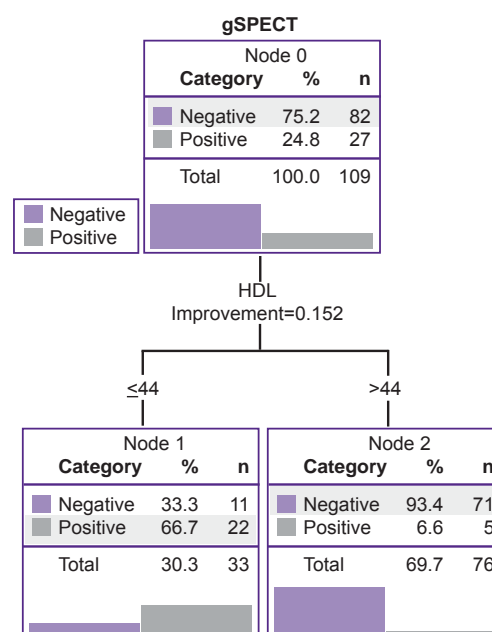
gSPECT

Node 0

| Category | % | n |
|---|---|---|
| Negative | 75.2 | 82 |
| Positive | 24.8 | 27 |
| Total | 100.0 | 109 |

Negative
Positive

HDL
Improvement=0.152

≤44

>44

Node 1

| Category | % | n |
|---|---|---|
| Negative | 33.3 | 11 |
| Positive | 66.7 | 22 |
| Total | 30.3 | 33 |

Node 2

| Category | % | n |
|---|---|---|
| Negative | 93.4 | 71 |
| Positive | 6.6 | 5 |
| Total | 69.7 | 76 |